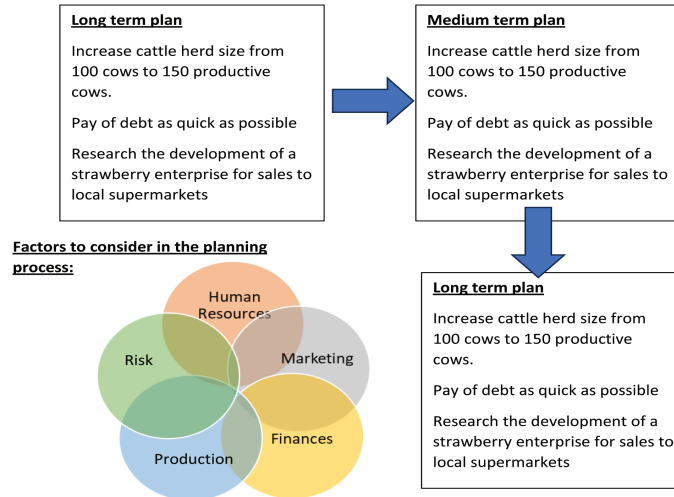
Long term plan

Increase cattle herd size from 100 cows to 150 productive cows.

Pay of debt as quick as possible

Research the development of a strawberry enterprise for sales to local supermarkets

Medium term plan

Increase cattle herd size from 100 cows to 150 productive cows.

Pay of debt as quick as possible

Research the development of a strawberry enterprise for sales to local supermarkets

Factors to consider in the planning process:

Human Resources

Risk

Marketing

Finances

Production

Long term plan

Increase cattle herd size from 100 cows to 150 productive cows.

Pay of debt as quick as possible

Research the development of a strawberry enterprise for sales to local supermarkets